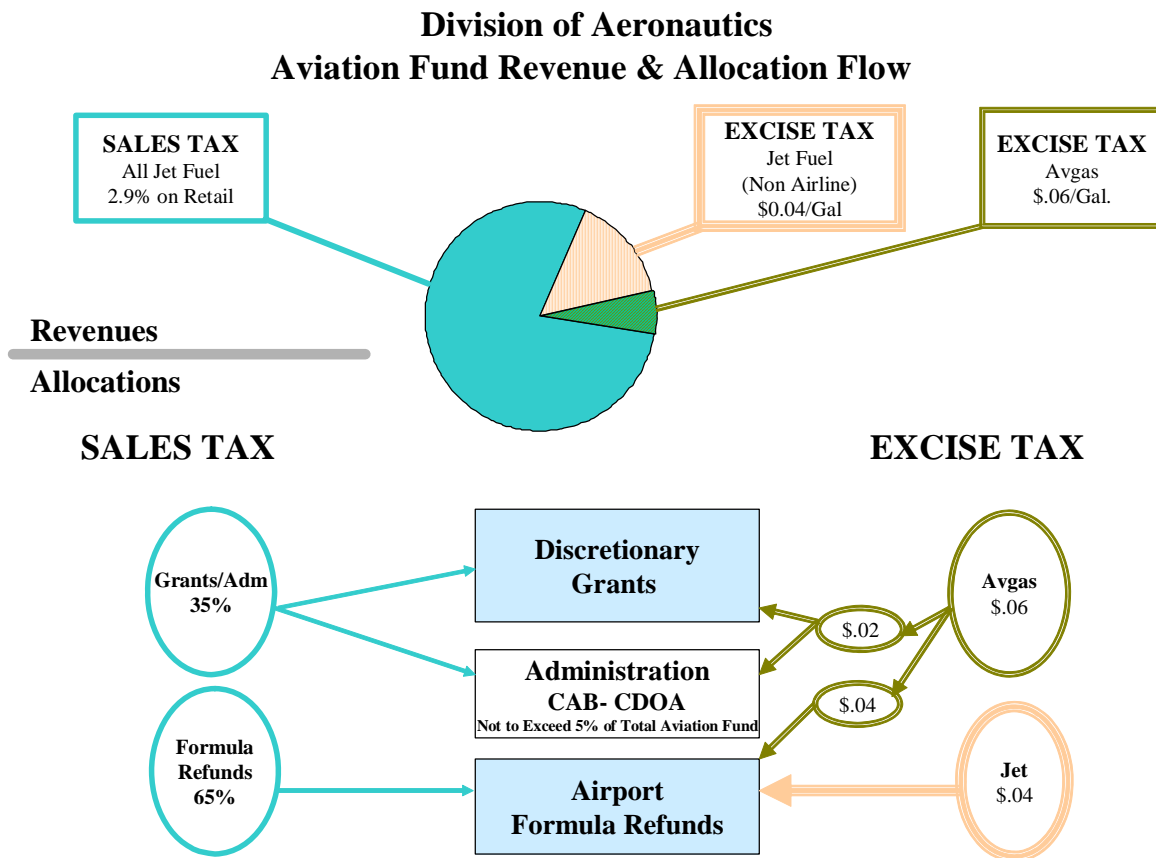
Division of Aeronautics
Aviation Fund Revenue & Allocation Flow

SALES TAX
All Jet Fuel
2.9% on Retail

EXCISE TAX
Jet Fuel
(Non Airline)
$0.04/Gal

EXCISE TAX
Avgas
$.06/Gal.

Revenues

Allocations

SALES TAX

EXCISE TAX

Grants/Adm
35%

Formula
Refunds
65%

Discretionary
Grants

Administration
CAB- CDOA
Not to Exceed 5% of Total Aviation Fund

Airport
Formula Refunds

$.02

$.04

Avgas
$.06

Jet
$.04